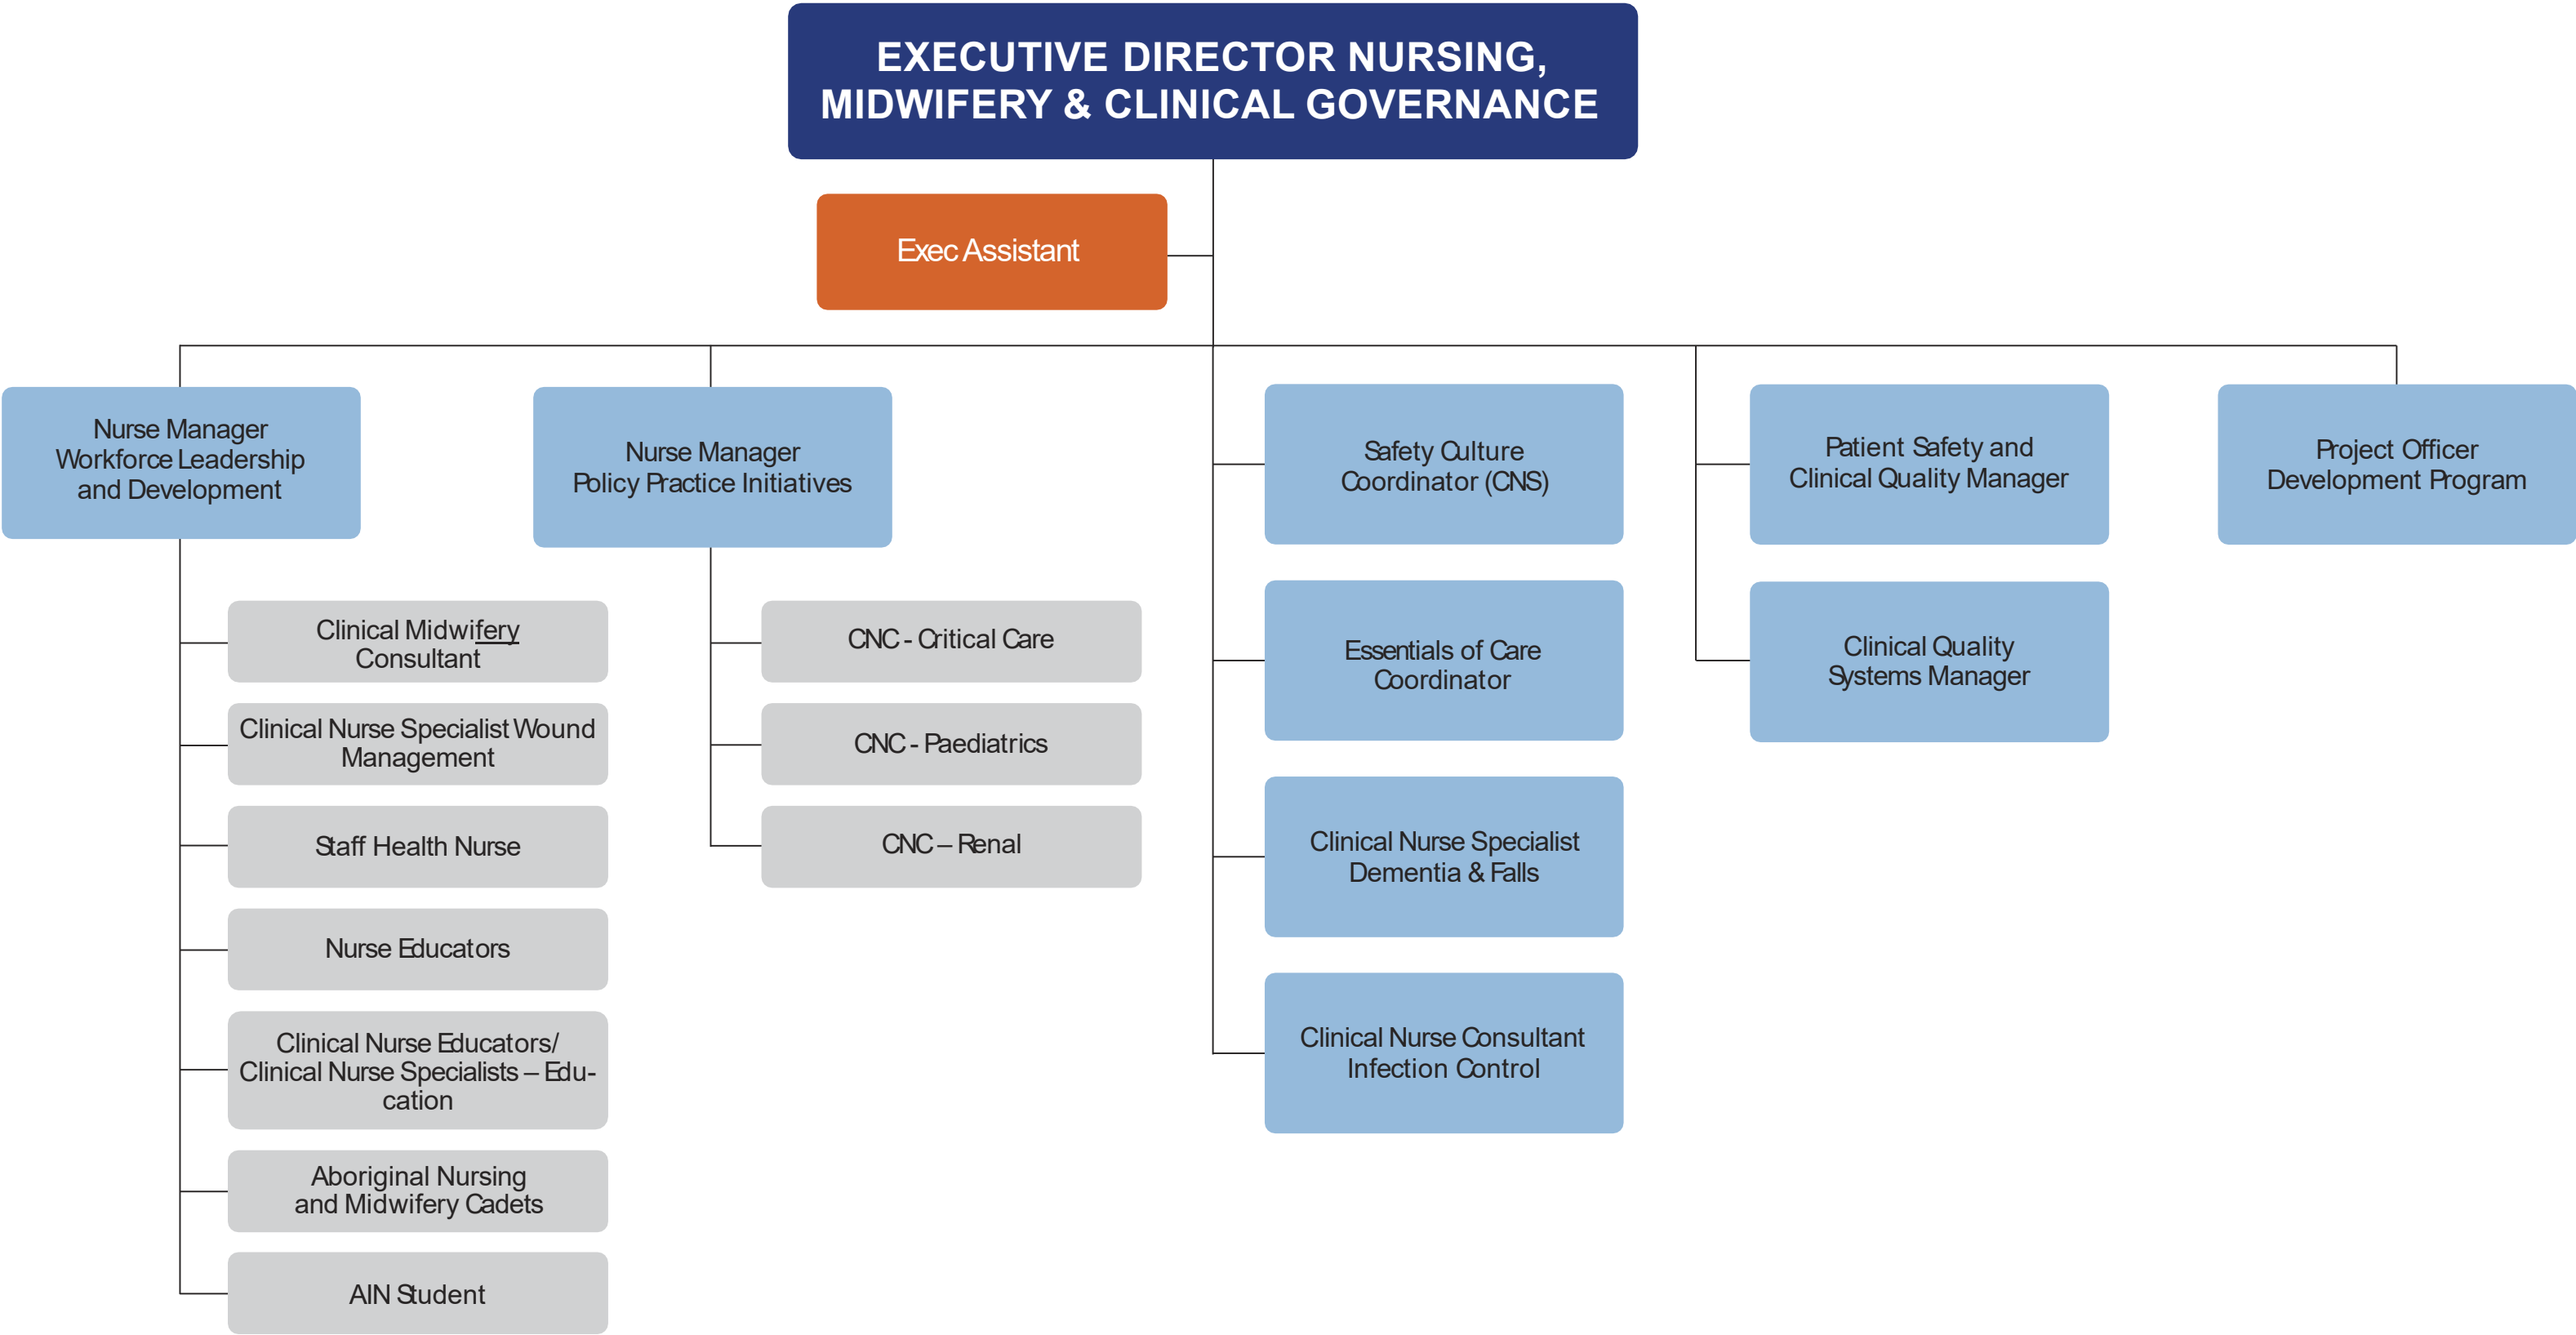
EXECUTIVE DIRECTOR NURSING, MIDWIFERY & CLINICAL GOVERNANCE

Exec Assistant

Nurse Manager Workforce Leadership and Development

Clinical Midwifery Consultant

Clinical Nurse Specialist Wound Management

Staff Health Nurse

Nurse Educators

Clinical Nurse Educators/ Clinical Nurse Specialists – Education

Aboriginal Nursing and Midwifery Cadets

AIN Student

Nurse Manager Policy Practice Initiatives

CNC - Critical Care

CNC - Paediatrics

CNC – Renal

Safety Culture Coordinator (CNS)

Essentials of Care Coordinator

Clinical Nurse Specialist Dementia & Falls

Clinical Nurse Consultant Infection Control

Patient Safety and Clinical Quality Manager

Clinical Quality Systems Manager

Project Officer Development Program